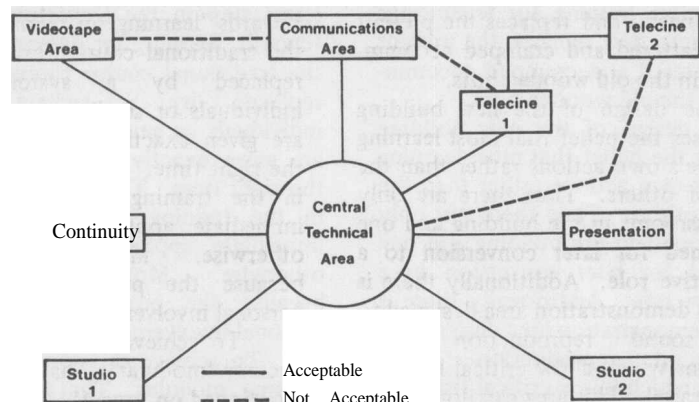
Videotape Area

Communications Area

Telecine 2

Telecine 1

Central Technical Area

Continuity

Presentation

Studio 1

Studio 2

Acceptable

Not Acceptable

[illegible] and expanded the present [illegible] and changed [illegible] from the old wooden huts.

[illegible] of the building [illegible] the belief that staff learning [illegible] own actions rather than the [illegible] of others. There are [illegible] in the building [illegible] for easy conversion to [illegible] role. Additionally there is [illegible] demonstration area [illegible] sound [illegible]

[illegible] learning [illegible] the traditional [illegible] replaced by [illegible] individuals or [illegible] are given exactly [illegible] the right time. In the training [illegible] otherwise. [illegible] because the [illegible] involved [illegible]